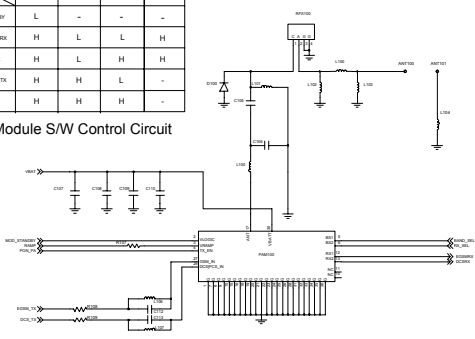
| | | | | |
|---|---|---|---|---|
| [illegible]BY | L | - | - | - |
| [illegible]RX | H | L | L | H |
| | H | L | H | H |
| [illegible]TX | H | H | L | - |
| | H | H | H | - |

Module S/W Control Circuit

RF5100

ANT100

ANT101

D100

L101

L100

L102

L103

L104

C100

C101

L105

VBAT

C107

C108

C109

C110

MOD_STANDBY

N_MS

PCN_TX

R127

EGSM_TX

DCS_TX

R128

R129

L106

C112

C113

L107

VCCSC

VRAMP

TX_EN

GSM_IN

DCS/PCS_IN

PAM100

ANT

VBATT

BS1

BS2

RXO

RXO

BAND_SEL

TX_SEL

EGSMRX

DCSRX